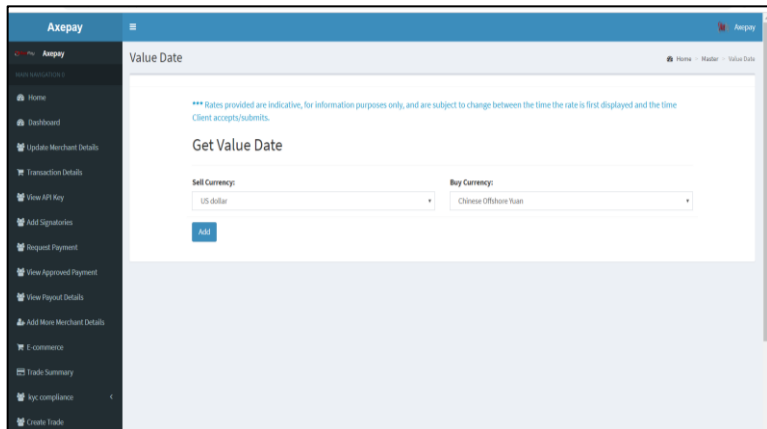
Axepay
≡
Axepay
Axepay
MAIN NAVIGATION
Home
Dashboard
Update Merchant Details
Transaction Details
View API Key
Add Signatories
Request Payment
View Approved Payment
View Payout Details
Add More Merchant Details
E-commerce
Trade Summary
kyc compliance
Create Trade

Value Date
Home > Master > Value Date

*** Rates provided are indicative, for information purposes only, and are subject to change between the time the rate is first displayed and the time Client accepts/submits.

Get Value Date

Sell Currency:
US dollar
Buy Currency:
Chinese Offshore Yuan
Add